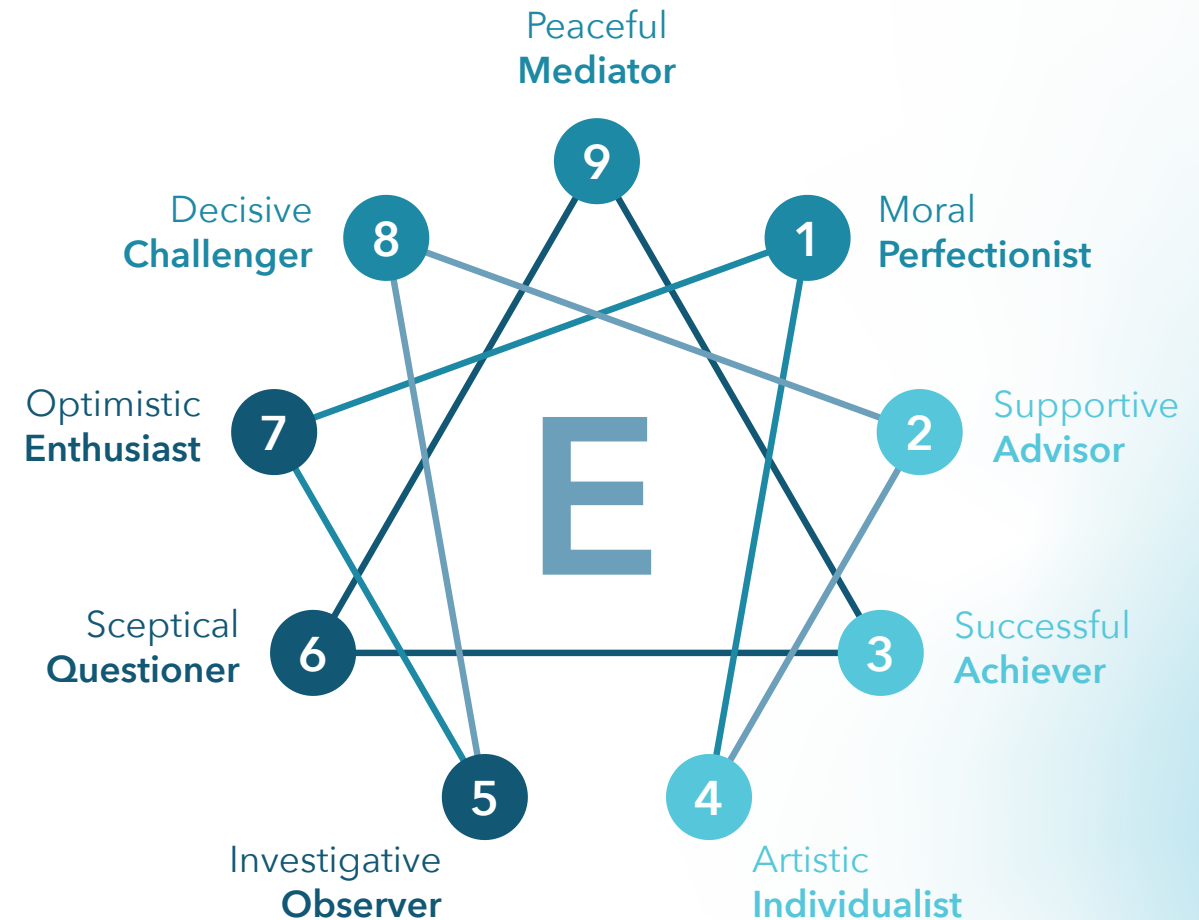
Peaceful
Mediator

9

Decisive
Challenger

8

1

Moral
Perfectionist

Optimistic
Enthusiast

7

E

2

Supportive
Advisor

Sceptical
Questioner

6

3

Successful
Achiever

5

4

Investigative
Observer

Artistic
Individualist